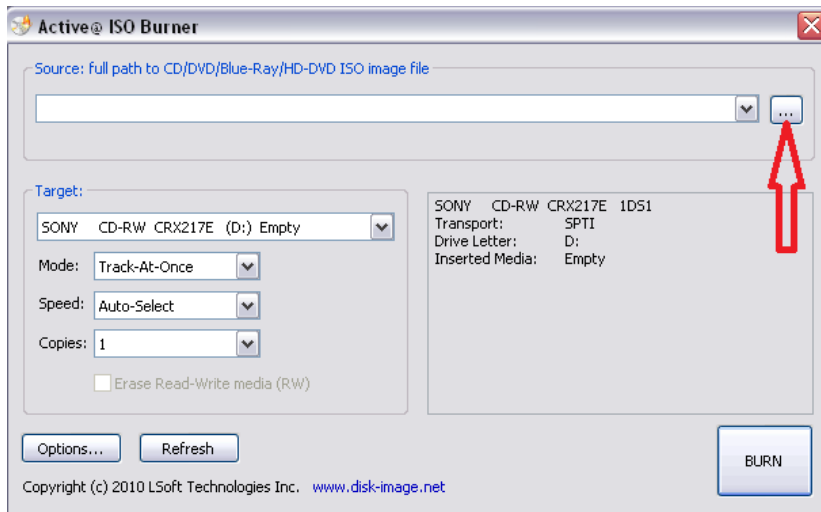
Active@ ISO Burner

Source: full path to CD/DVD/Blue-Ray/HD-DVD ISO image file

...

Target:

SONY CD-RW CRX217E (D:) Empty

Mode: Track-At-Once

Speed: Auto-Select

Copies: 1

Erase Read-Write media (RW)

SONY CD-RW CRX217E 1DS1
Transport: SPTI
Drive Letter: D:
Inserted Media: Empty

Options...

Refresh

BURN

Copyright (c) 2010 LSoft Technologies Inc. www.disk-image.net